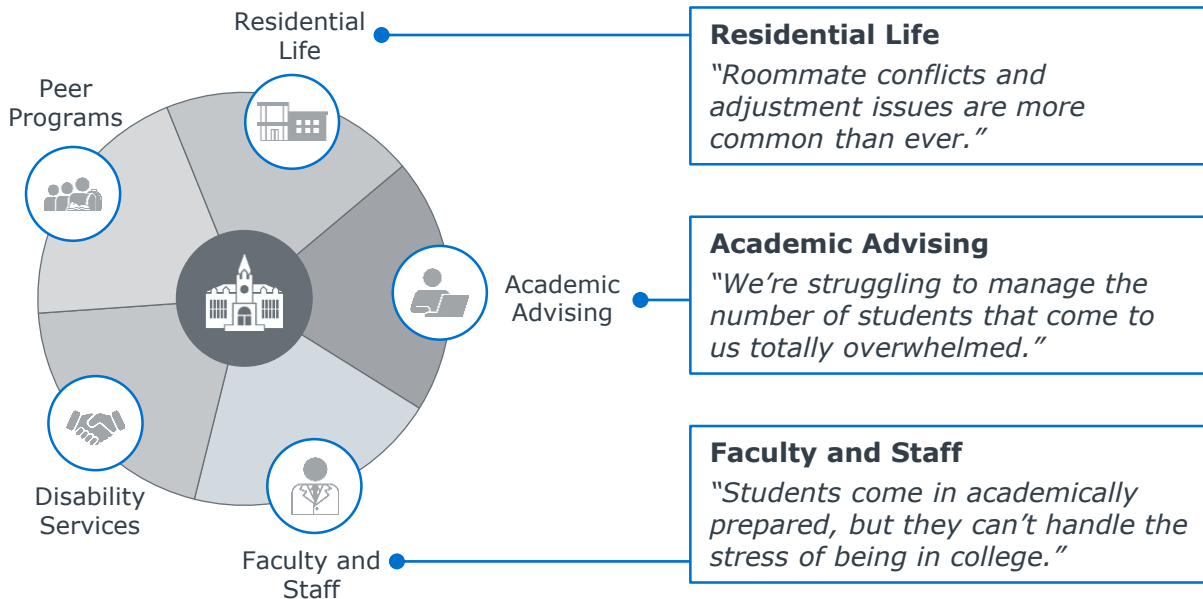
Residential Life

Peer Programs

Academic Advising

Disability Services

Faculty and Staff

**Residential Life**
*"Roommate conflicts and adjustment issues are more common than ever."*

**Academic Advising**
*"We're struggling to manage the number of students that come to us totally overwhelmed."*

**Faculty and Staff**
*"Students come in academically prepared, but they can't handle the stress of being in college."*